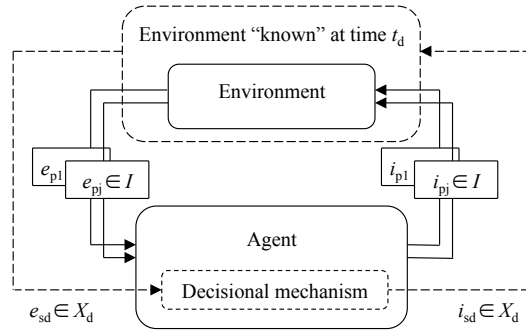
Environment “known” at time $t_{\mathrm{d}}$

Environment

$e_{\mathrm{p1}}$

$e_{\mathrm{pj}} \in I$

$i_{\mathrm{p1}}$

$i_{\mathrm{pj}} \in I$

Agent

Decisional mechanism

$e_{\mathrm{sd}} \in X_{\mathrm{d}}$

$i_{\mathrm{sd}} \in X_{\mathrm{d}}$